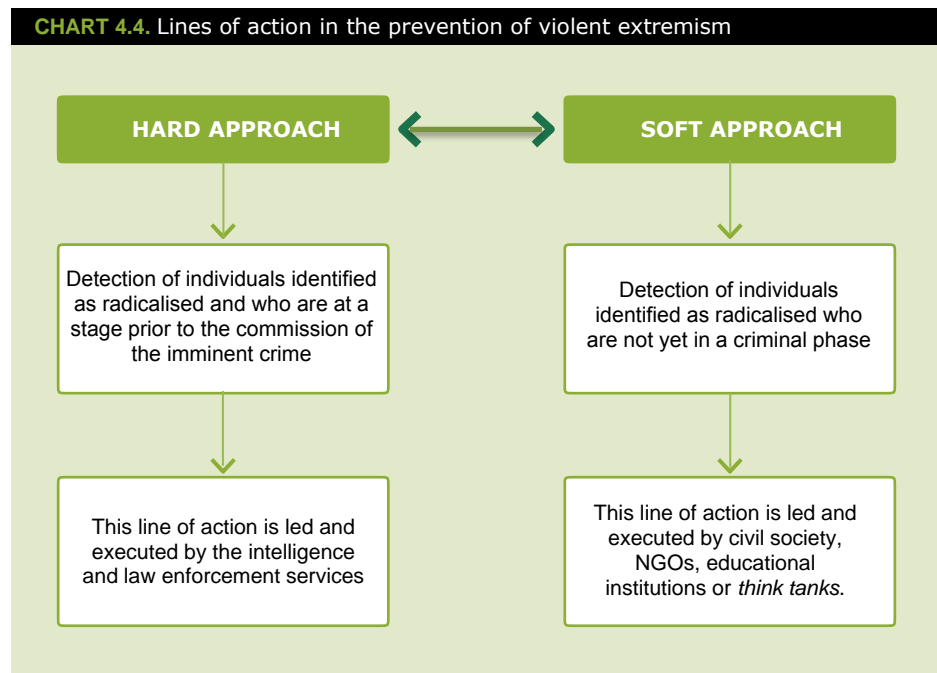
CHART 4.4. Lines of action in the prevention of violent extremism

HARD APPROACH

SOFT APPROACH

Detection of individuals identified as radicalised and who are at a stage prior to the commission of the imminent crime

This line of action is led and executed by the intelligence and law enforcement services

Detection of individuals identified as radicalised who are not yet in a criminal phase

This line of action is led and executed by civil society, NGOs, educational institutions or think tanks.